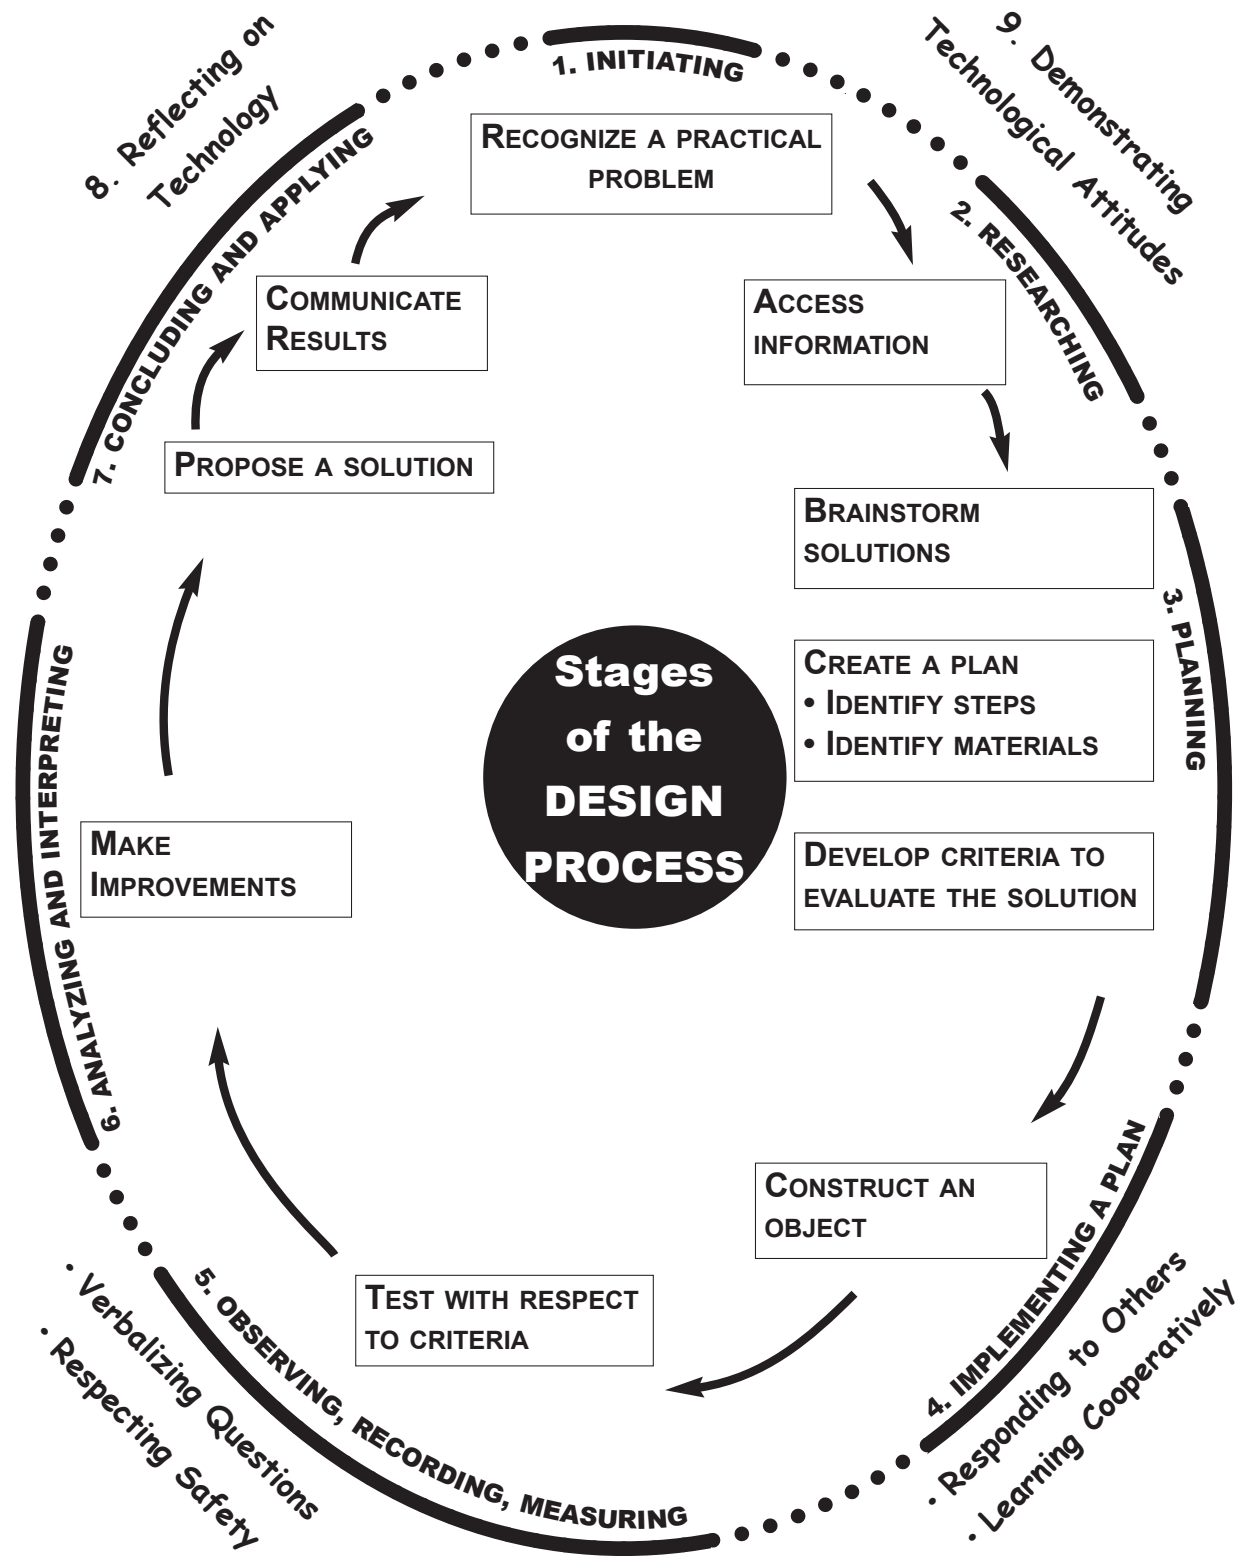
1. INITIATING

9. Demonstrating Technological Attitudes

8. Reflecting on Technology

Recognize a practical problem

2. RESEARCHING

Access information

7. CONCLUDING AND APPLYING

Communicate Results

Propose a solution

Brainstorm solutions

3. PLANNING

Create a plan
• Identify steps
• Identify materials

Stages of the DESIGN PROCESS

Develop criteria to evaluate the solution

6. ANALYZING AND INTERPRETING

Make Improvements

Construct an object

4. IMPLEMENTING A PLAN

Test with respect to criteria

5. OBSERVING, RECORDING, MEASURING

• Verbalizing Questions
• Respecting Safety

• Responding to Others
• Learning Cooperatively